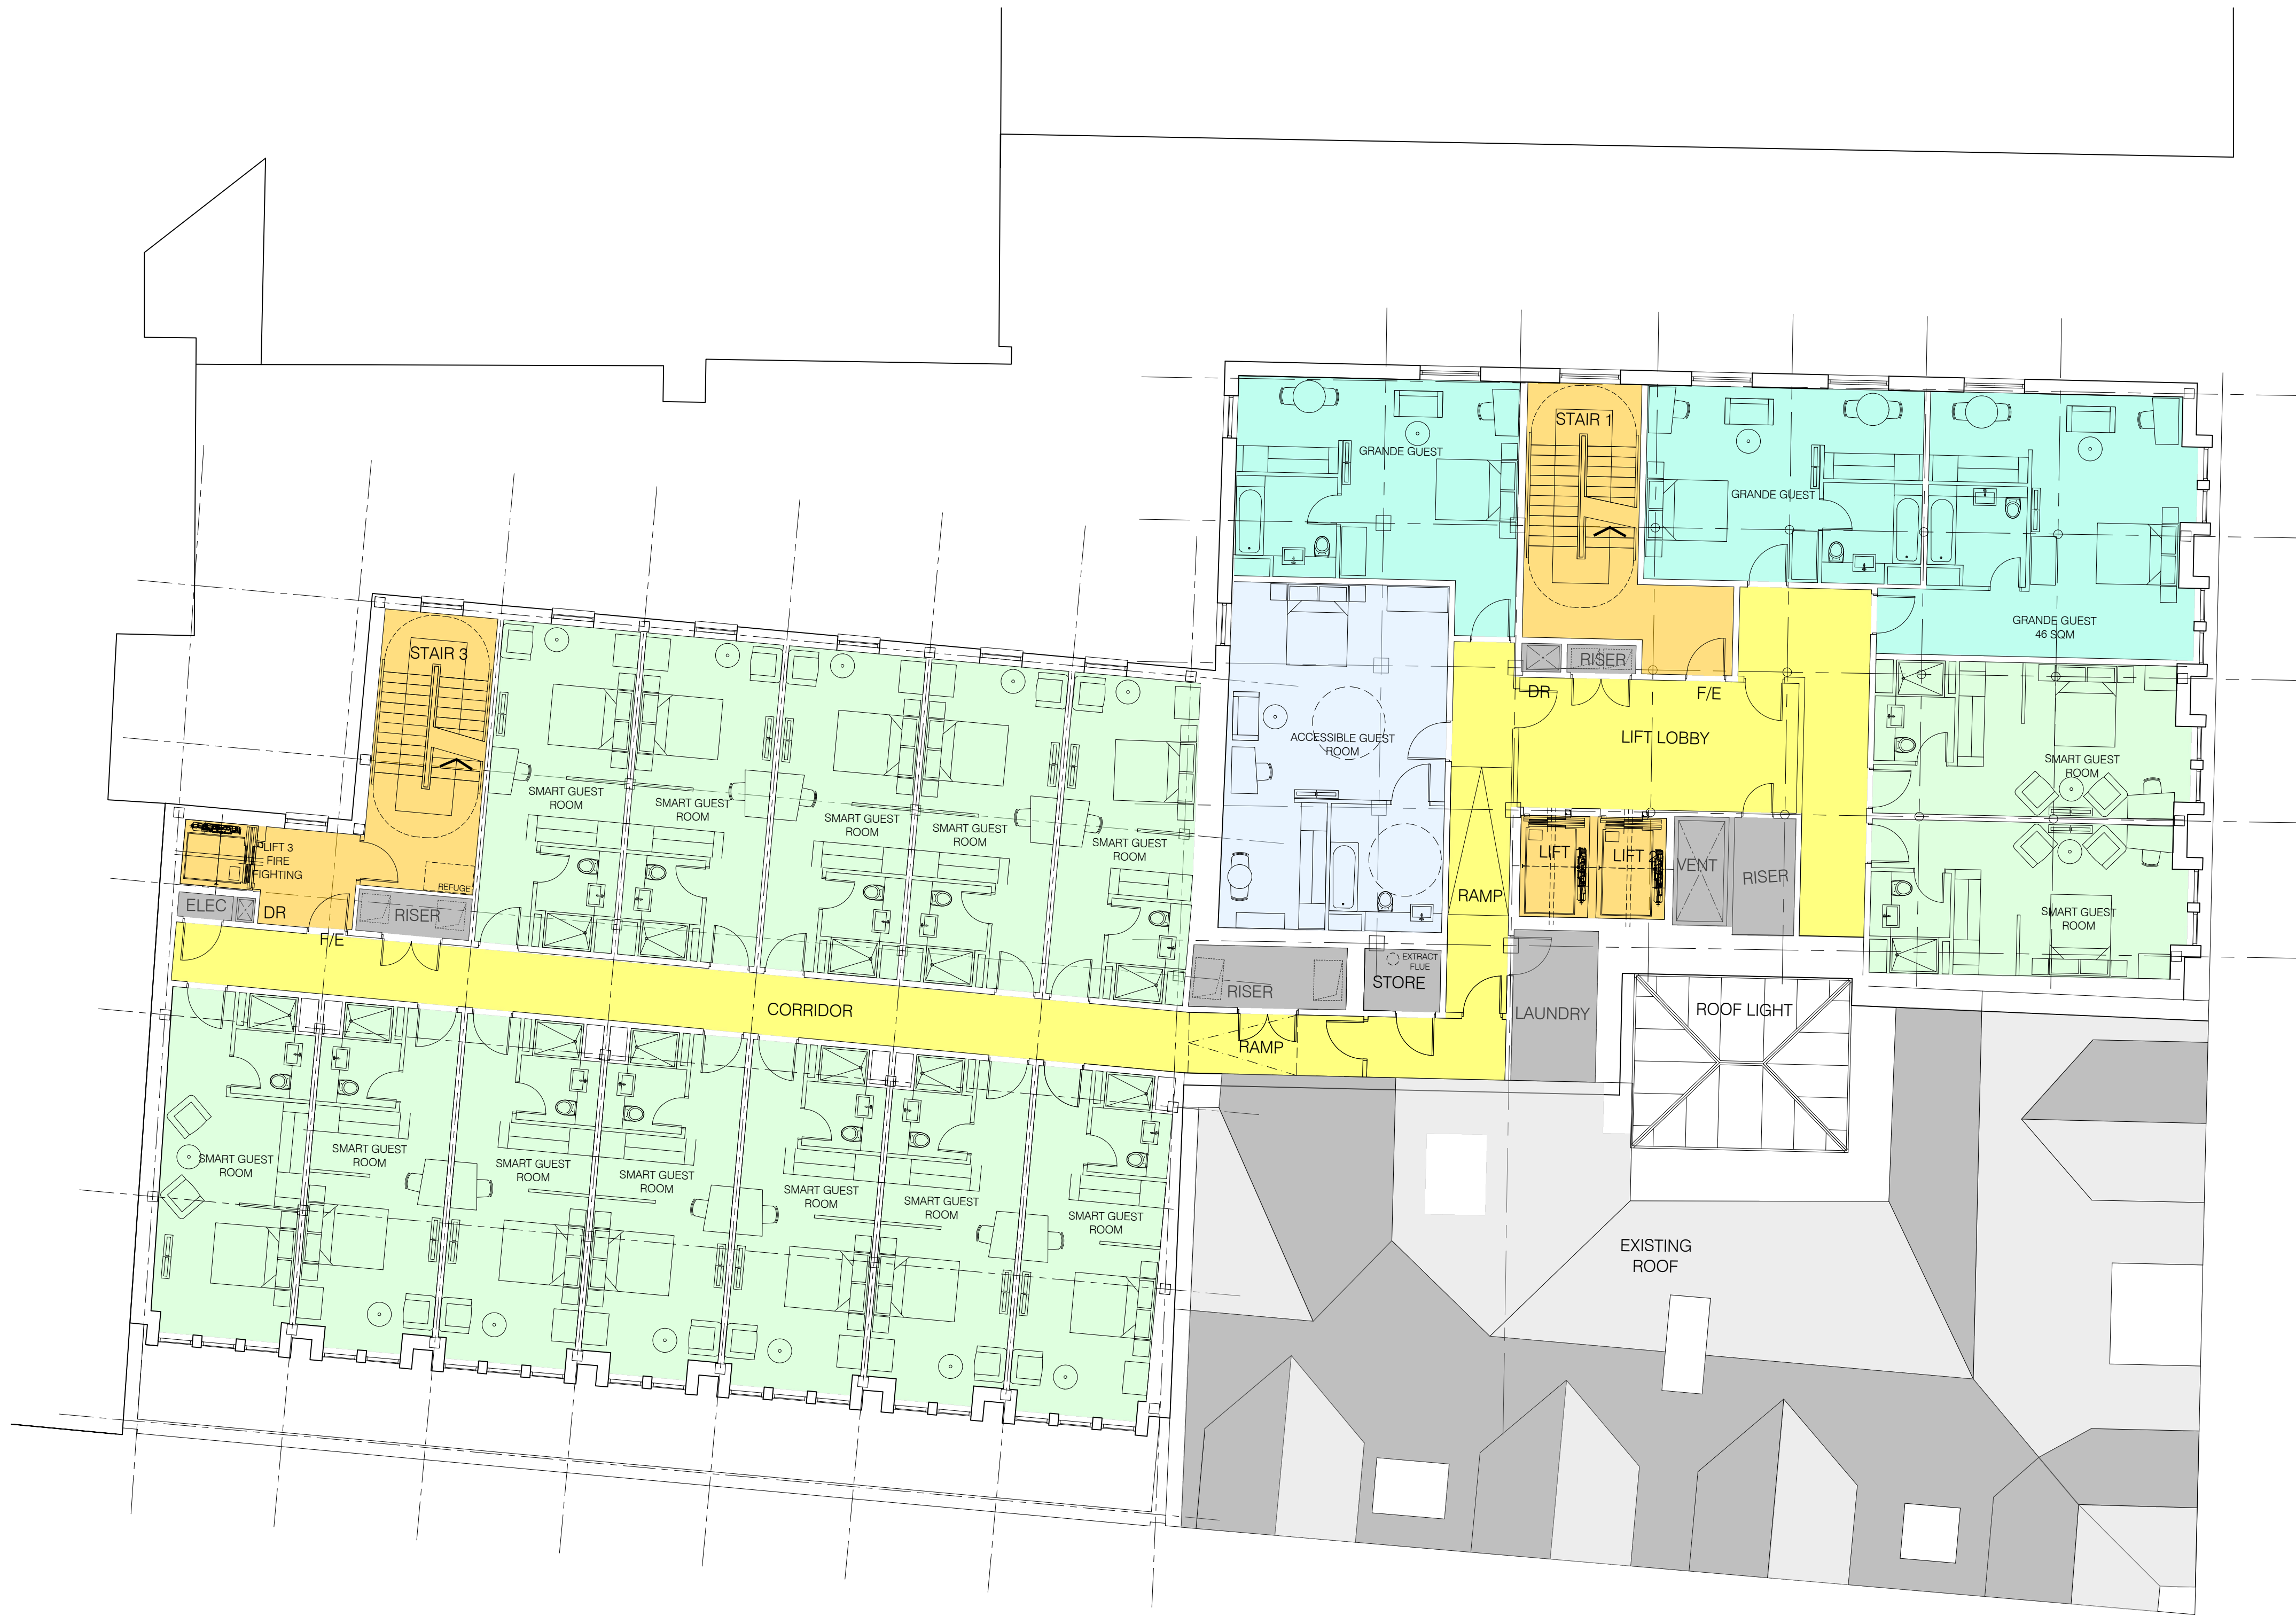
STAIR 1
GRANDE GUEST
GRANDE GUEST
GRANDE GUEST
46 SQM
RISER
DR
F/E
LIFT LOBBY
ACCESSIBLE GUEST ROOM
SMART GUEST ROOM
SMART GUEST ROOM
LIFT
LIFT 2
VENT
RISER
RAMP
STAIR 3
SMART GUEST ROOM
SMART GUEST ROOM
SMART GUEST ROOM
SMART GUEST ROOM
SMART GUEST ROOM
LIFT 3
FIRE
FIGHTING
REFUGE
ELEC
DR
RISER
F/E
EXTRACT FLUE
RISER
STORE
CORRIDOR
LAUNDRY
ROOF LIGHT
RAMP
SMART GUEST ROOM
SMART GUEST ROOM
SMART GUEST ROOM
SMART GUEST ROOM
SMART GUEST ROOM
SMART GUEST ROOM
SMART GUEST ROOM
EXISTING
ROOF